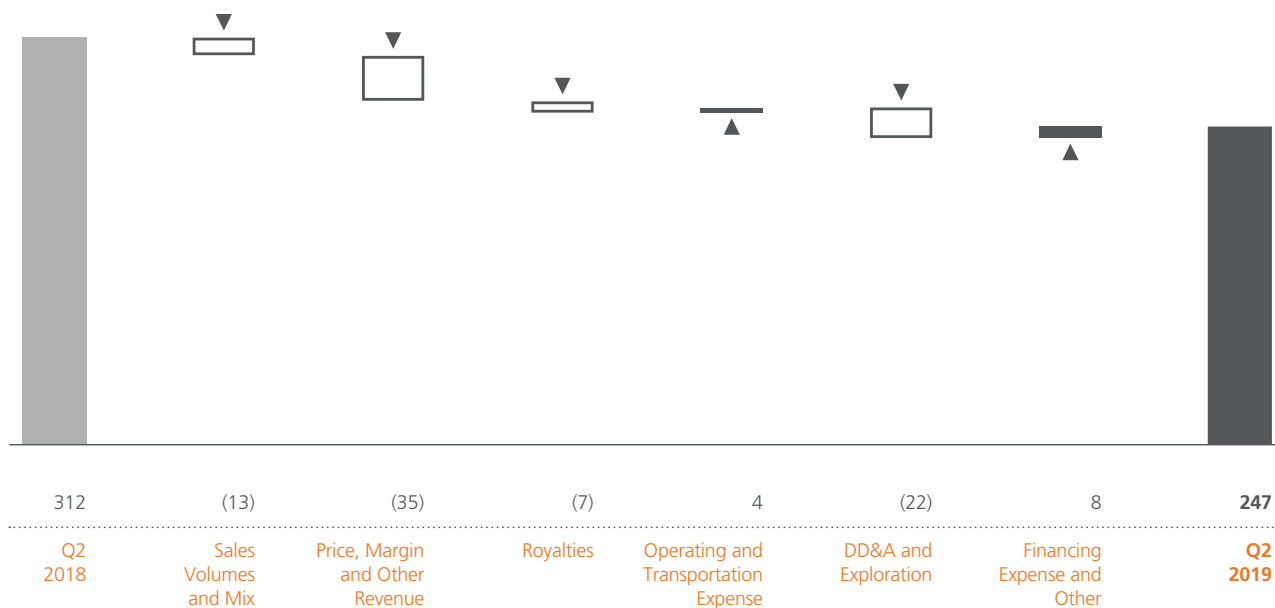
| 312 | (13) | (35) | (7) | 4 | (22) | 8 | **247** |
|---|---|---|---|---|---|---|---|
| Q2 2018 | Sales Volumes and Mix | Price, Margin and Other Revenue | Royalties | Operating and Transportation Expense | DD&A and Exploration | Financing Expense and Other | **Q2 2019** |